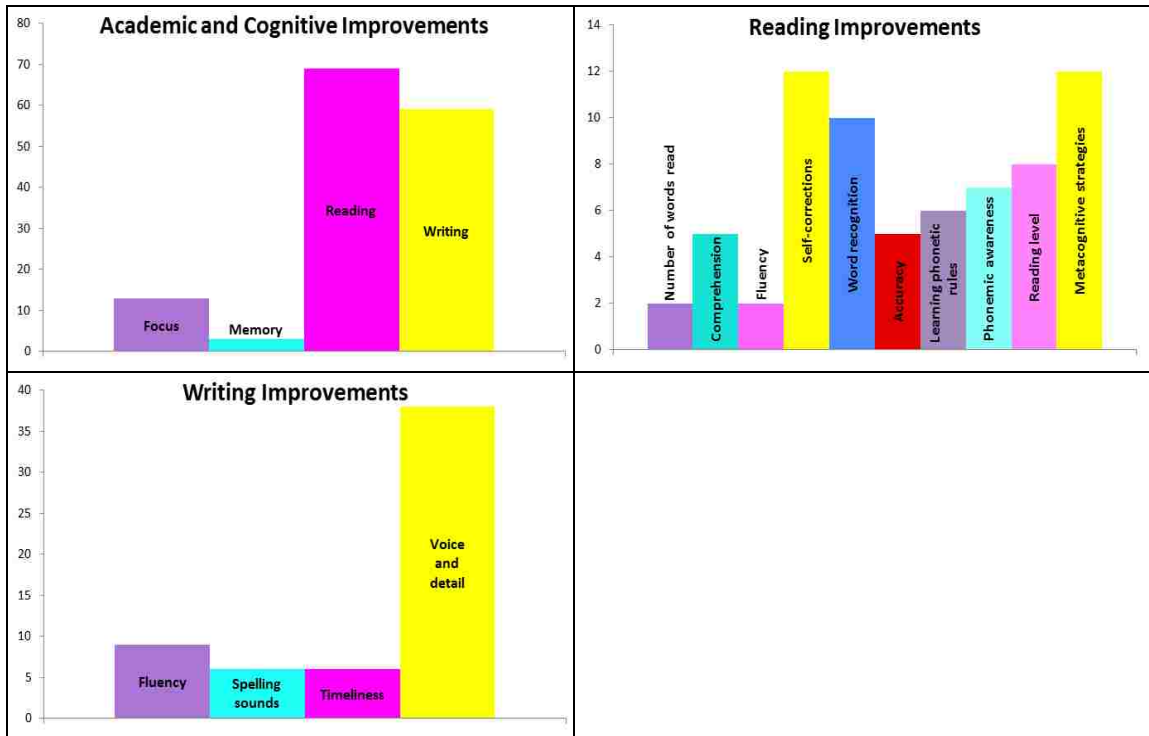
Academic and Cognitive Improvements

80
70
60
50
40
30
20
10
0

Focus
Memory
Reading
Writing

Reading Improvements

14
12
10
8
6
4
2
0

Number of words read
Comprehension
Fluency
Self-corrections
Word recognition
Accuracy
Learning phonetic rules
Phonemic awareness
Reading level
Metacognitive strategies

Writing Improvements

40
35
30
25
20
15
10
5
0

Fluency
Spelling sounds
Timeliness
Voice and detail